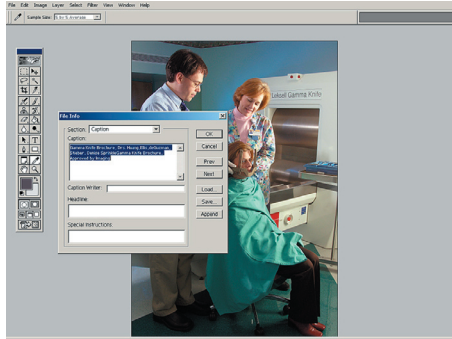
File Edit Image Layer Select Filter View Window Help

Sample Size: 5 by 5 Average

File Info

Section: Caption

Caption:

Gamma Knife Brochure, Drs. Huang Ellis Jefferson Shober, Detroit Sprinkle Gamma Knife Brochure, Approved by Imaging

Caption Writer:

Headline:

Special Instructions:

OK

Cancel

Prev

Next

Load...

Save...

Append

Leksell Gamma Knife